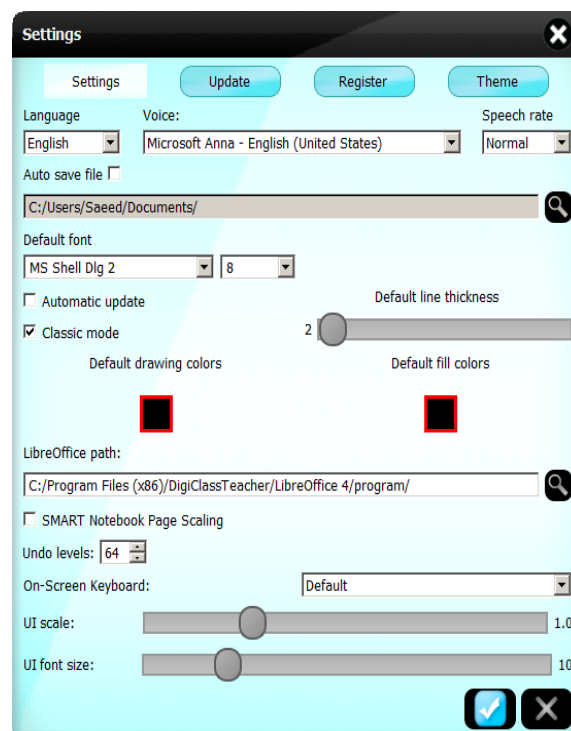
Settings

Settings Update Register Theme

Language
English

Voice:
Microsoft Anna - English (United States)

Speech rate
Normal

Auto save file

C:/Users/Saeed/Documents/

Default font
MS Shell Dlg 2
8

Automatic update

Classic mode

Default line thickness
2

Default drawing colors

Default fill colors

LibreOffice path:
C:/Program Files (x86)/DigiClassTeacher/LibreOffice 4/program/

SMART Notebook Page Scaling

Undo levels: 64

On-Screen Keyboard:
Default

UI scale:
1.0

UI font size:
10